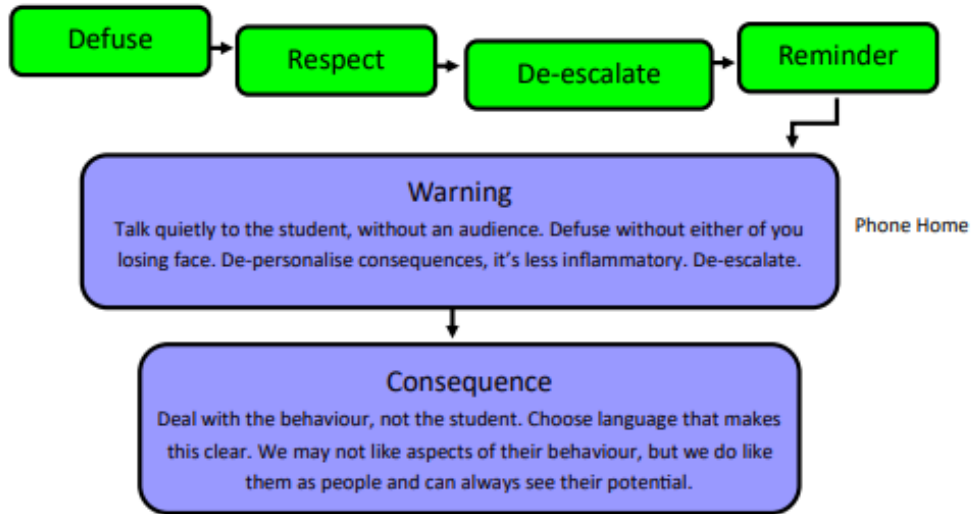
Defuse

Respect

De-escalate

Reminder

Warning

Talk quietly to the student, without an audience. Defuse without either of you losing face. De-personalise consequences, it's less inflammatory. De-escalate.

Phone Home

Consequence

Deal with the behaviour, not the student. Choose language that makes this clear. We may not like aspects of their behaviour, but we do like them as people and can always see their potential.